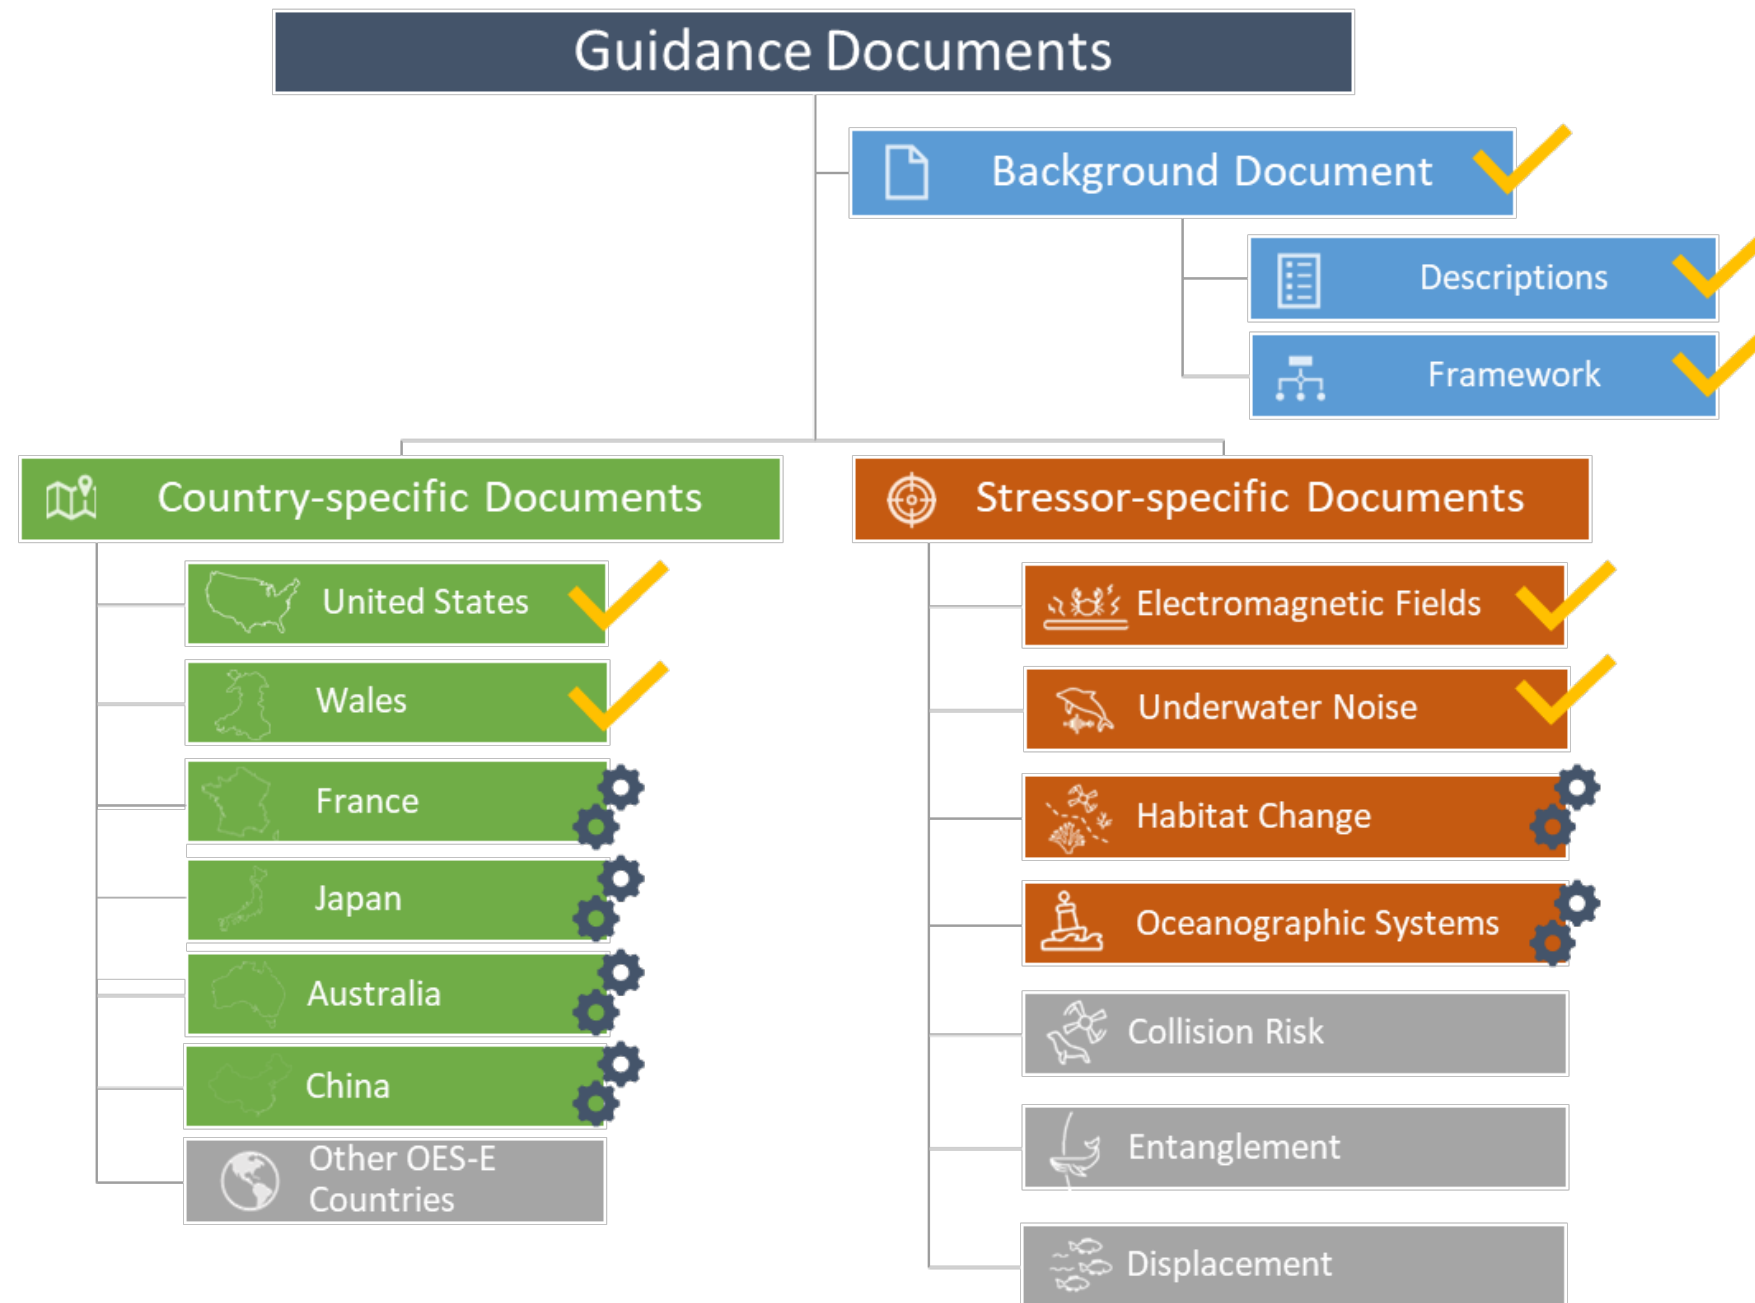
Guidance Documents

Background Document

Descriptions

Framework

Country-specific Documents

United States

Wales

France

Japan

Australia

China

Other OES-E Countries

Stressor-specific Documents

Electromagnetic Fields

Underwater Noise

Habitat Change

Oceanographic Systems

Collision Risk

Entanglement

Displacement